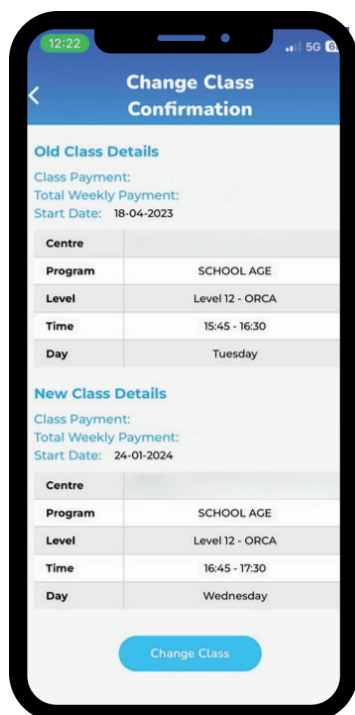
12:22 5G 6

Change Class Confirmation

Old Class Details

Class Payment:
Total Weekly Payment:
Start Date: 18-04-2023

| Centre | |
|---|---|
| Program | SCHOOL AGE |
| Level | Level 12 - ORCA |
| Time | 15:45 - 16:30 |
| Day | Tuesday |

New Class Details

Class Payment:
Total Weekly Payment:
Start Date: 24-01-2024

| Centre | |
|---|---|
| Program | SCHOOL AGE |
| Level | Level 12 - ORCA |
| Time | 16:45 - 17:30 |
| Day | Wednesday |

Change Class